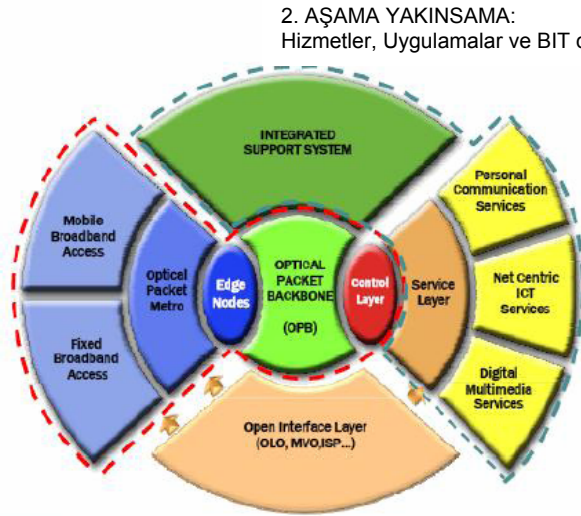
2. AŞAMA YAKINSAMA:
Hizmetler, Uygulamalar ve BIT c

INTEGRATED SUPPORT SYSTEM

Mobile Broadband Access

Fixed Broadband Access

Optical Packet Metro

Edge Nodes

OPTICAL PACKET BACKBONE (OPB)

Control Layer

Service Layer

Personal Communication Services

Net Centric ICT Services

Digital Multimedia Services

Open Interface Layer (OLO, MVO,ISP...)